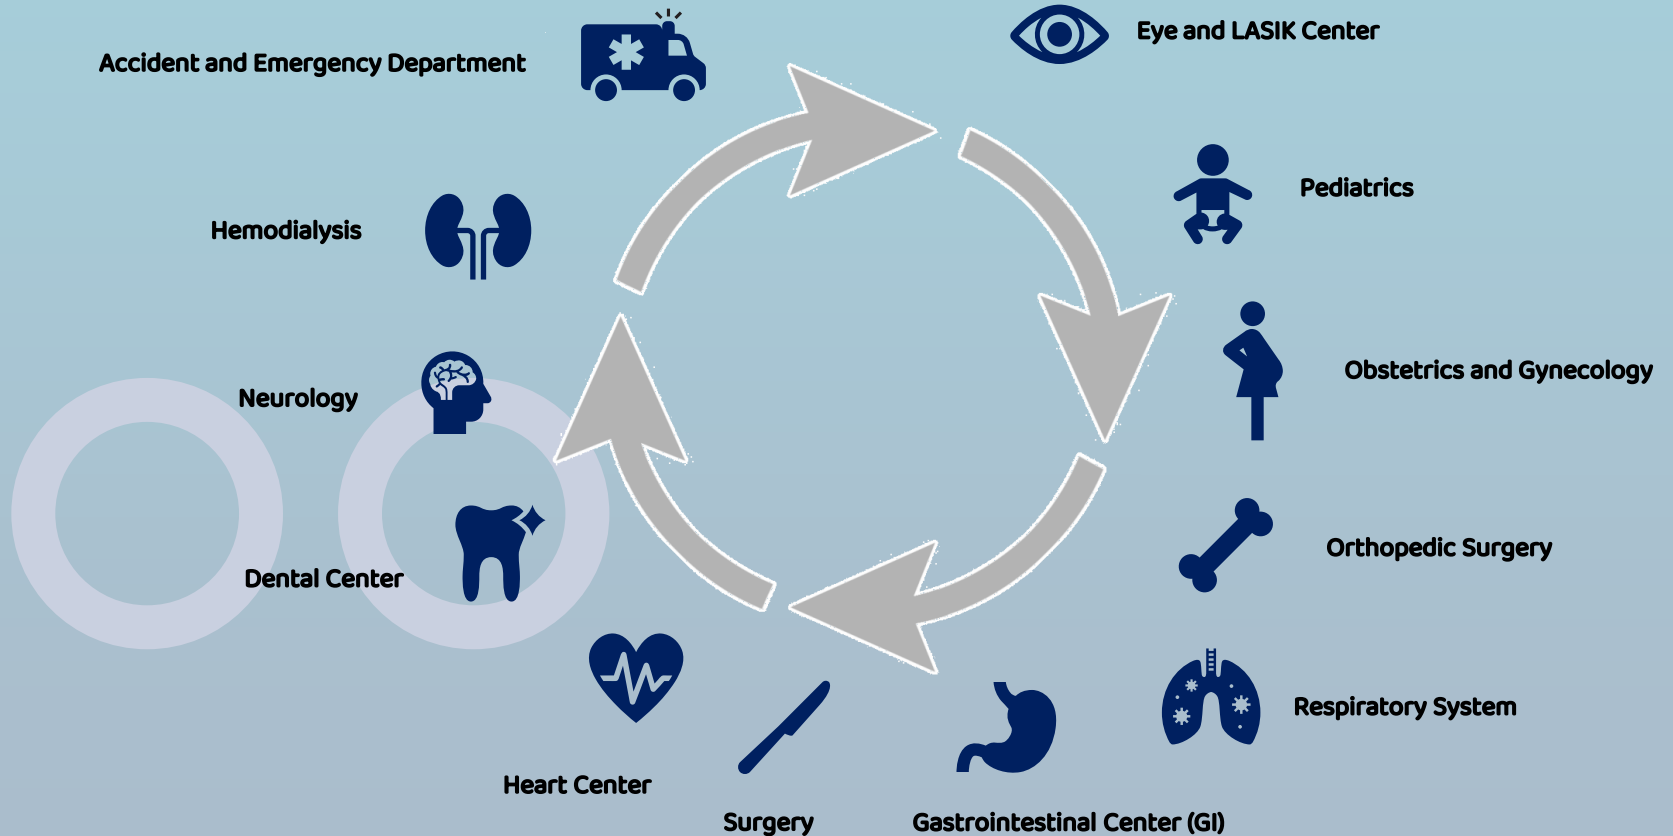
Accident and Emergency Department

Eye and LASIK Center

Pediatrics

Hemodialysis

Obstetrics and Gynecology

Neurology

Orthopedic Surgery

Dental Center

Respiratory System

Heart Center

Surgery

Gastrointestinal Center (GI)